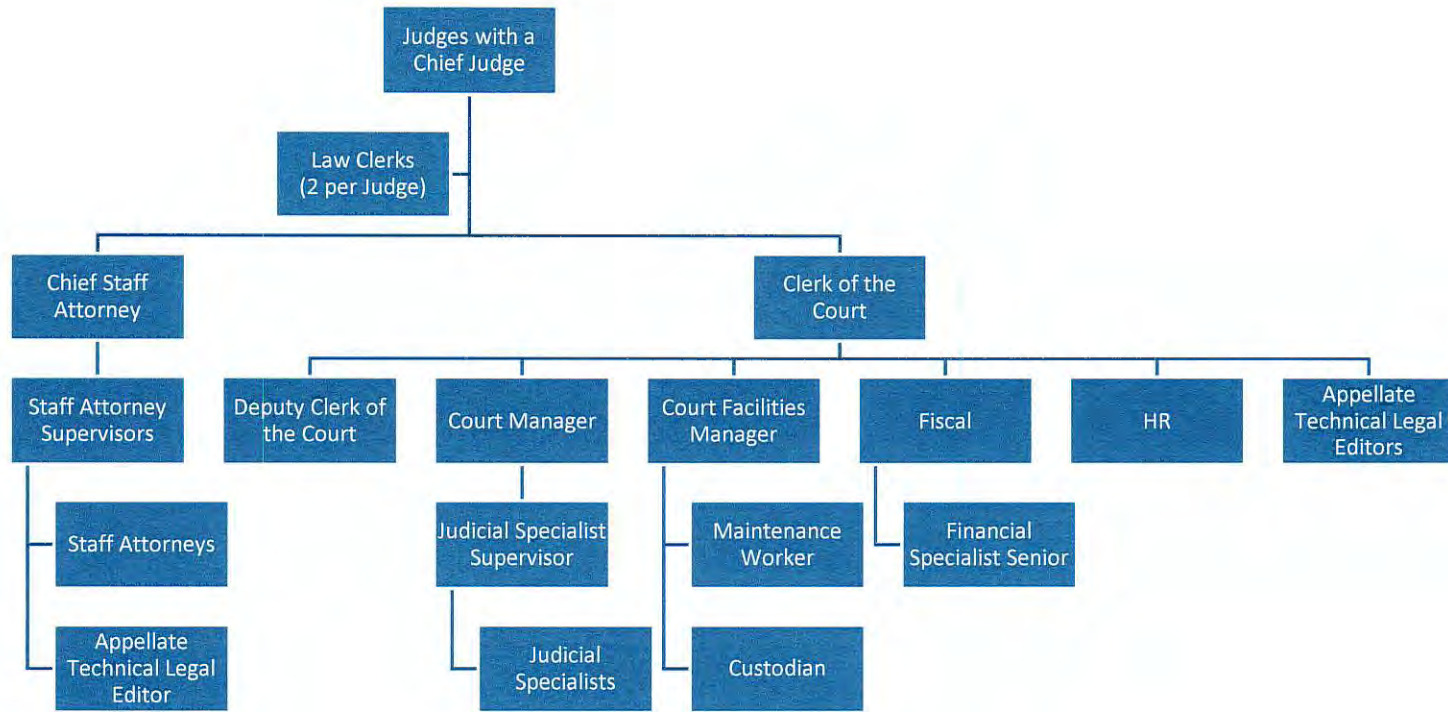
Judges with a Chief Judge

Law Clerks (2 per Judge)

Chief Staff Attorney

Clerk of the Court

Staff Attorney Supervisors

Deputy Clerk of the Court

Court Manager

Court Facilities Manager

Fiscal

HR

Appellate Technical Legal Editors

Staff Attorneys

Appellate Technical Legal Editor

Judicial Specialist Supervisor

Judicial Specialists

Maintenance Worker

Custodian

Financial Specialist Senior